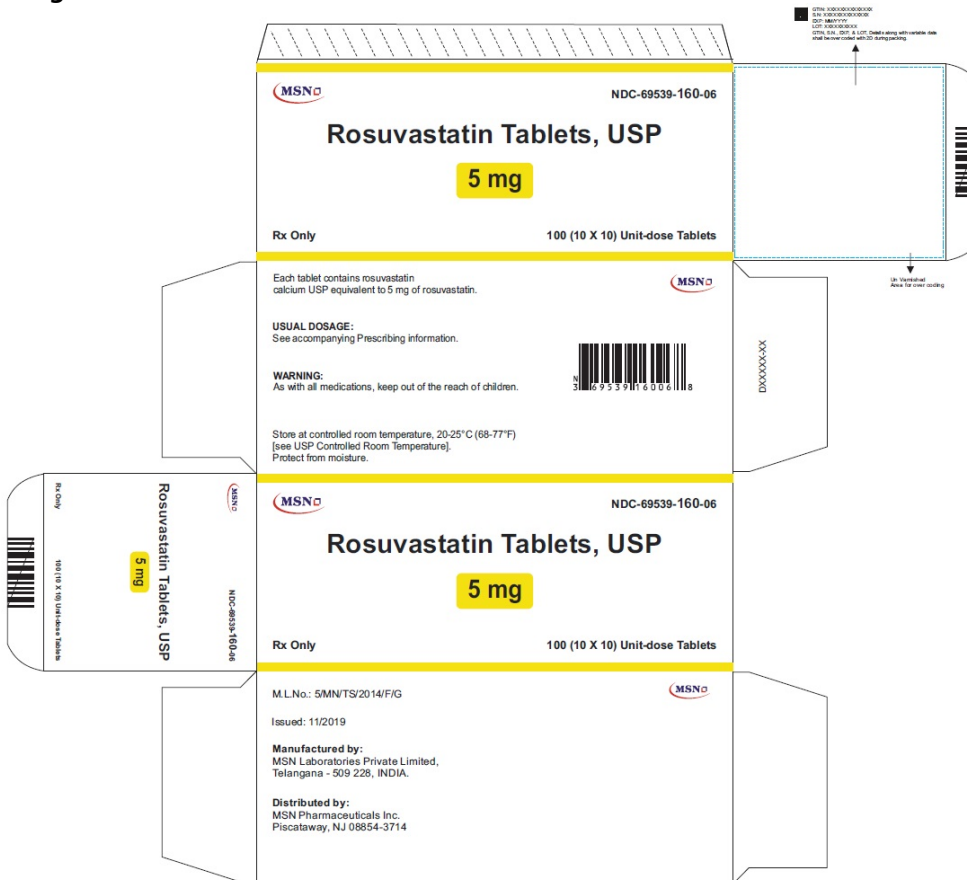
GTIN: XXXXXXXXXXXXXX
S.N: XXXXXXXXXXXXXX
EXP: MMYYYY
LOT: XXXXXXXXXX
GTIN, S.N., EXP, & LOT, Details along with variable data shall be over coded with 2D during packing.

MSN

NDC-69539-160-06

Rosuvastatin Tablets, USP

5 mg

Rx Only

100 (10 X 10) Unit-dose Tablets

Un Varnished Area for over coding

Each tablet contains rosuvastatin calcium USP equivalent to 5 mg of rosuvastatin.

MSN

USUAL DOSAGE:
See accompanying Prescribing information.

WARNING:
As with all medications, keep out of the reach of children.

N 3 69539 16006 8

DXXXXX-XX

Store at controlled room temperature, 20-25°C (68-77°F) [see USP Controlled Room Temperature].
Protect from moisture.

Rx Only

Rosuvastatin Tablets, USP

5 mg

100 (10 X 10) Unit-dose Tablets

MSN

NDC-69539-160-06

MSN

NDC-69539-160-06

Rosuvastatin Tablets, USP

5 mg

Rx Only

100 (10 X 10) Unit-dose Tablets

M.L.No.: 5/MN/TS/2014/F/G

MSN

Issued: 11/2019

Manufactured by:
MSN Laboratories Private Limited,
Telangana - 509 228, INDIA.

Distributed by:
MSN Pharmaceuticals Inc.
Piscataway, NJ 08854-3714